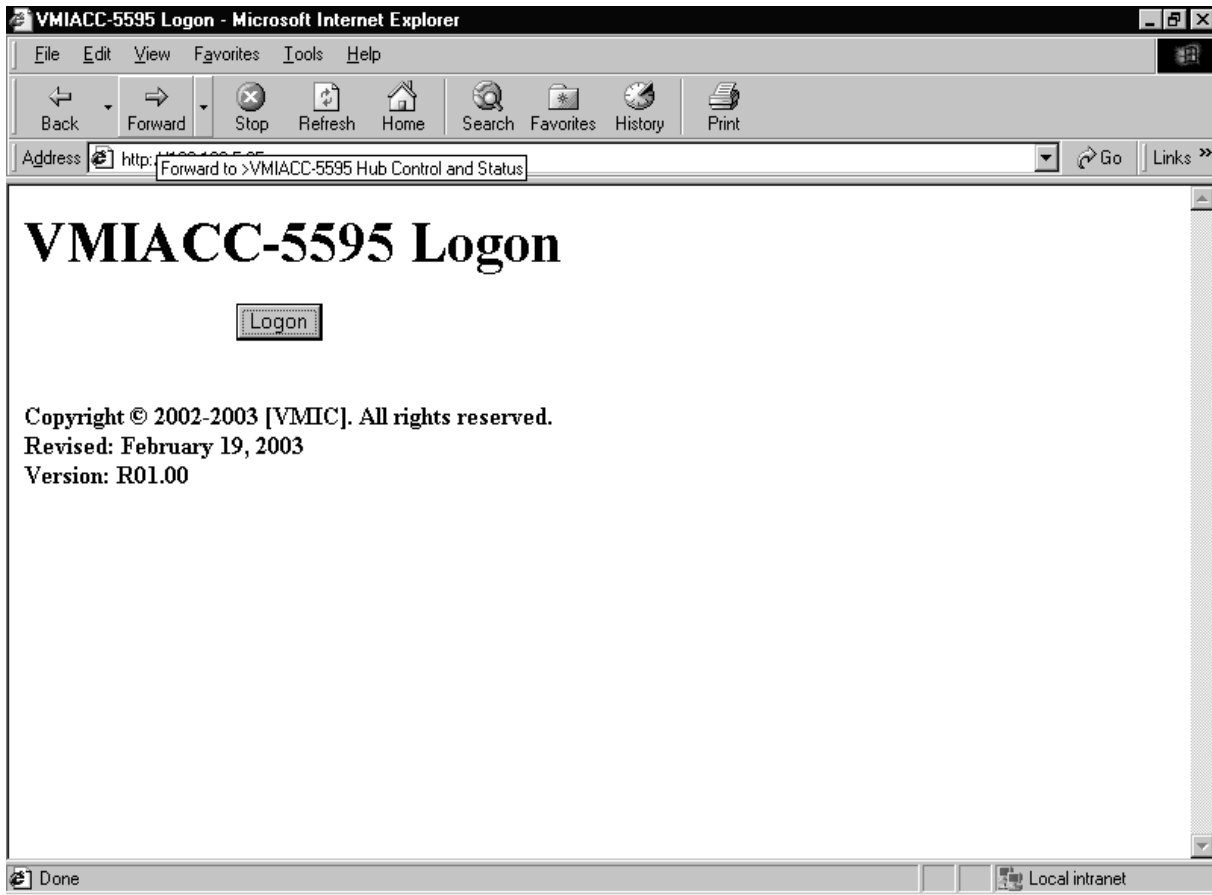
VMIACC-5595 Logon - Microsoft Internet Explorer

File Edit View Favorites Tools Help

Back Forward Stop Refresh Home Search Favorites History Print

Address http: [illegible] Forward to >VMIACC-5595 Hub Control and Status

Go Links »

VMIACC-5595 Logon

Logon

Copyright © 2002-2003 [VMIC]. All rights reserved.
Revised: February 19, 2003
Version: R01.00

Done

Local intranet